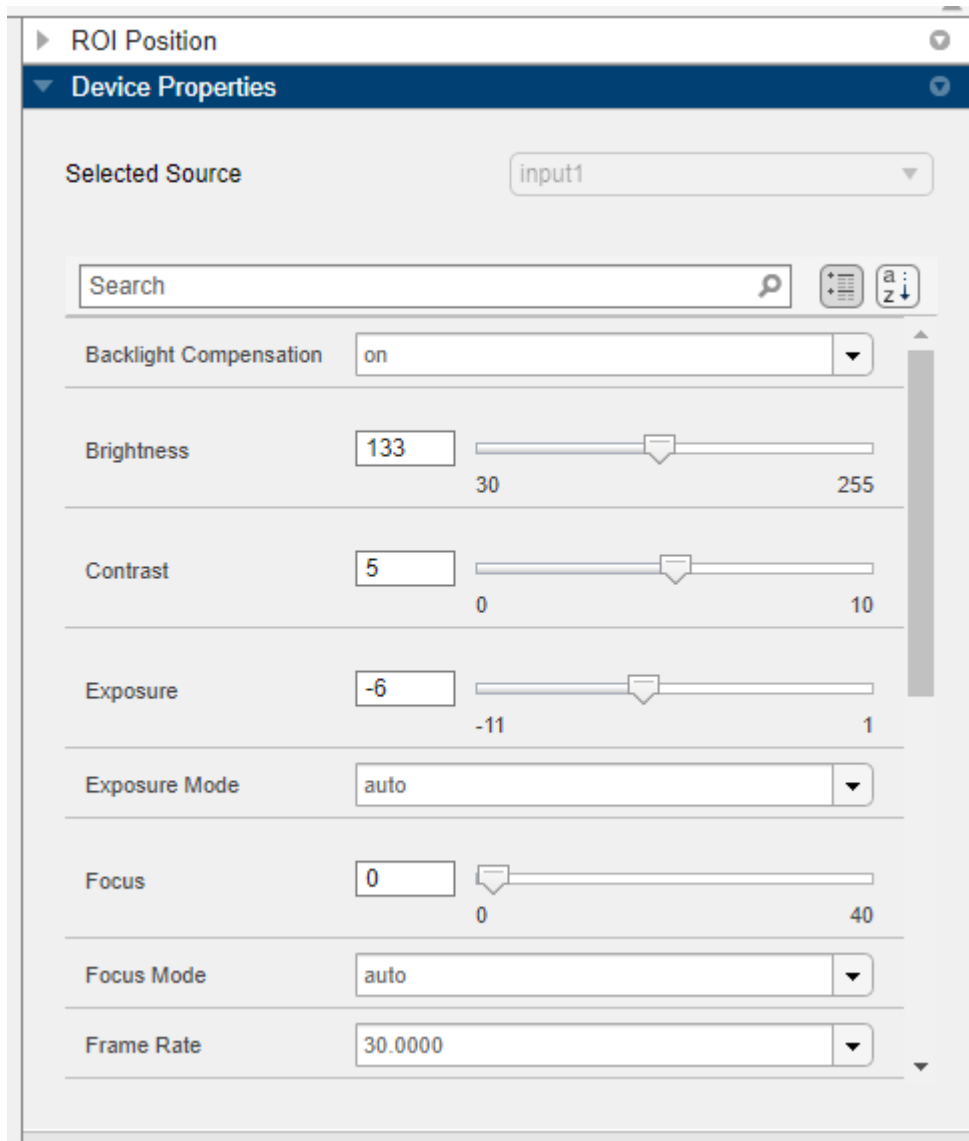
ROI Position

Device Properties

Selected Source input1

Search

Backlight Compensation on

Brightness 133
30 255

Contrast 5
0 10

Exposure -6
-11 1

Exposure Mode auto

Focus 0
0 40

Focus Mode auto

Frame Rate 30.0000